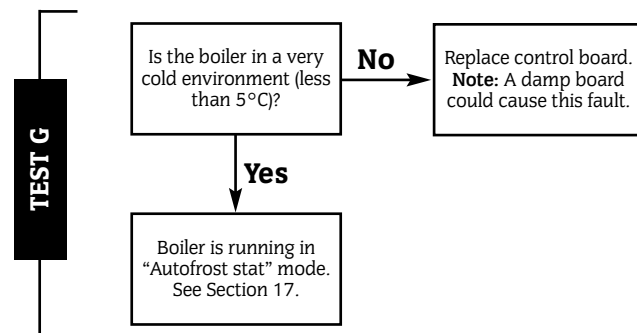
TEST G

Is the boiler in a very cold environment (less than 5°C)?

No

Replace control board. **Note:** A damp board could cause this fault.

Yes

Boiler is running in "Autofrost stat" mode. See Section 17.